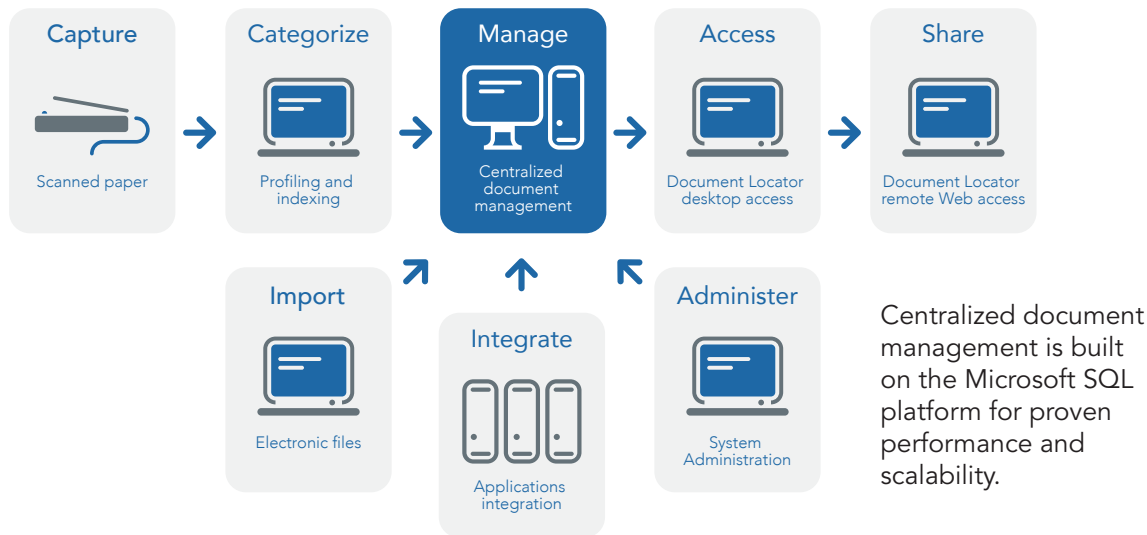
Capture

Scanned paper

Categorize

Profiling and indexing

Manage

Centralized document management

Access

Document Locator desktop access

Share

Document Locator remote Web access

Import

Electronic files

Integrate

Applications integration

Administer

System Administration

Centralized document management is built on the Microsoft SQL platform for proven performance and scalability.